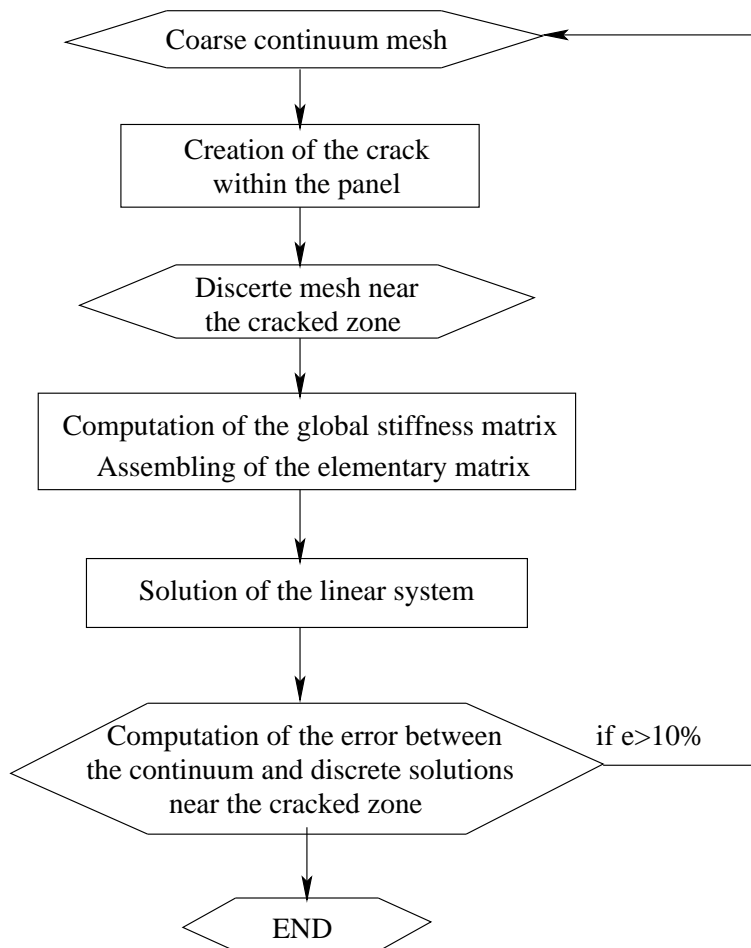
Coarse continuum mesh

Creation of the crack within the panel

Discerte mesh near the cracked zone

Computation of the global stiffness matrix
Assembling of the elementary matrix

Solution of the linear system

Computation of the error between the continuum and discrete solutions near the cracked zone

if e>10%

END